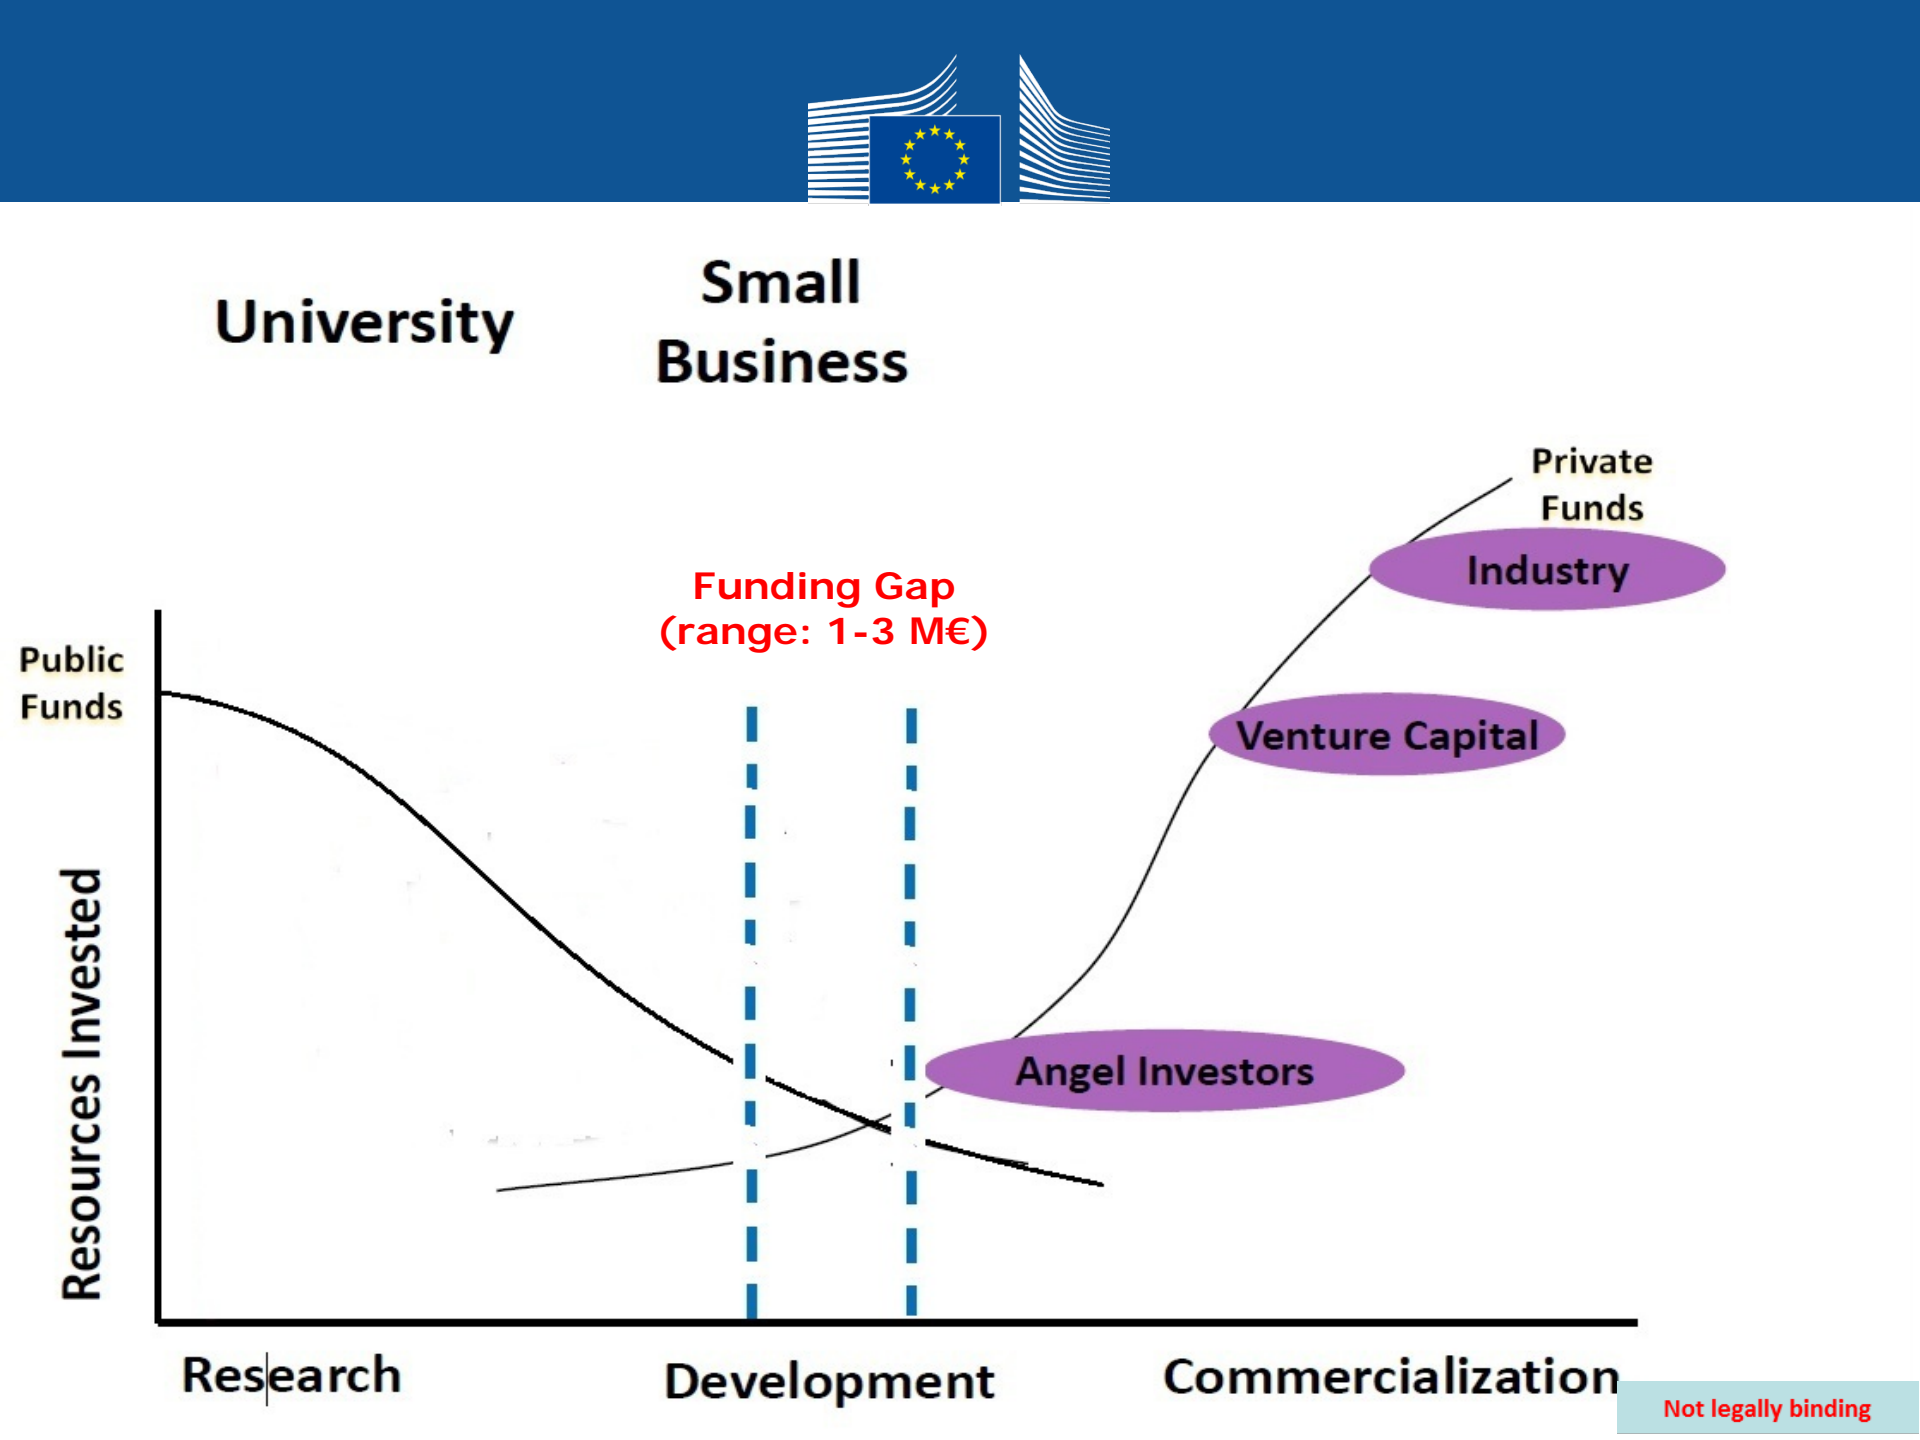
University

Small Business

Private Funds

Industry

Funding Gap (range: 1-3 M€)

Public Funds

Venture Capital

Resources Invested

Angel Investors

Research

Development

Commercialization

Not legally binding